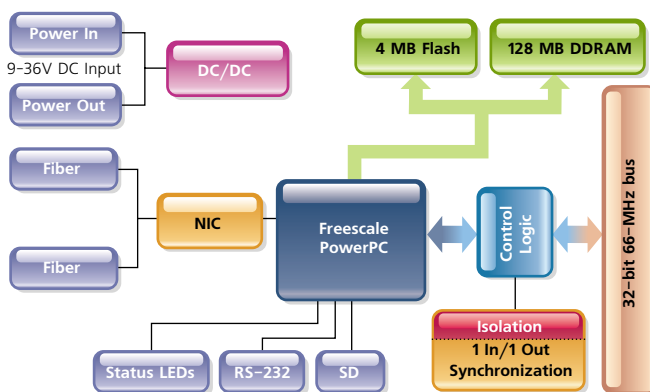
Power In

9–36V DC Input

Power Out

DC/DC

4 MB Flash

128 MB DDRAM

Fiber

Fiber

NIC

Freescale PowerPC

Control Logic

32-bit 66-MHz bus

Isolation

1 In/1 Out Synchronization

Status LEDs

RS-232

SD